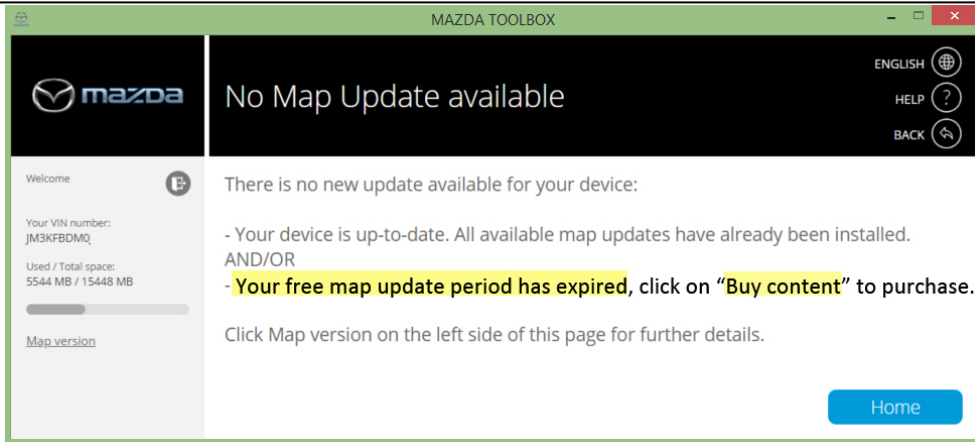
MAZDA TOOLBOX

mazda

No Map Update available

ENGLISH

HELP

BACK

Welcome

Your VIN number:
JM3KFBDM0

Used / Total space:
5544 MB / 15448 MB

Map version

There is no new update available for your device:

- Your device is up-to-date. All available map updates have already been installed.
AND/OR
- Your free map update period has expired, click on “Buy content” to purchase.

Click Map version on the left side of this page for further details.

Home